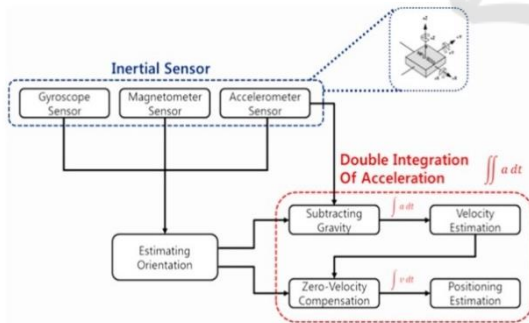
Inertial Sensor

Gyroscope Sensor

Magnetometer Sensor

Accelerometer Sensor

Double Integration Of Acceleration

$\iint a \, dt$

Estimating Orientation

Subtracting Gravity

$\int a \, dt$

Velocity Estimation

Zero-Velocity Compensation

$\int v \, dt$

Positioning Estimation